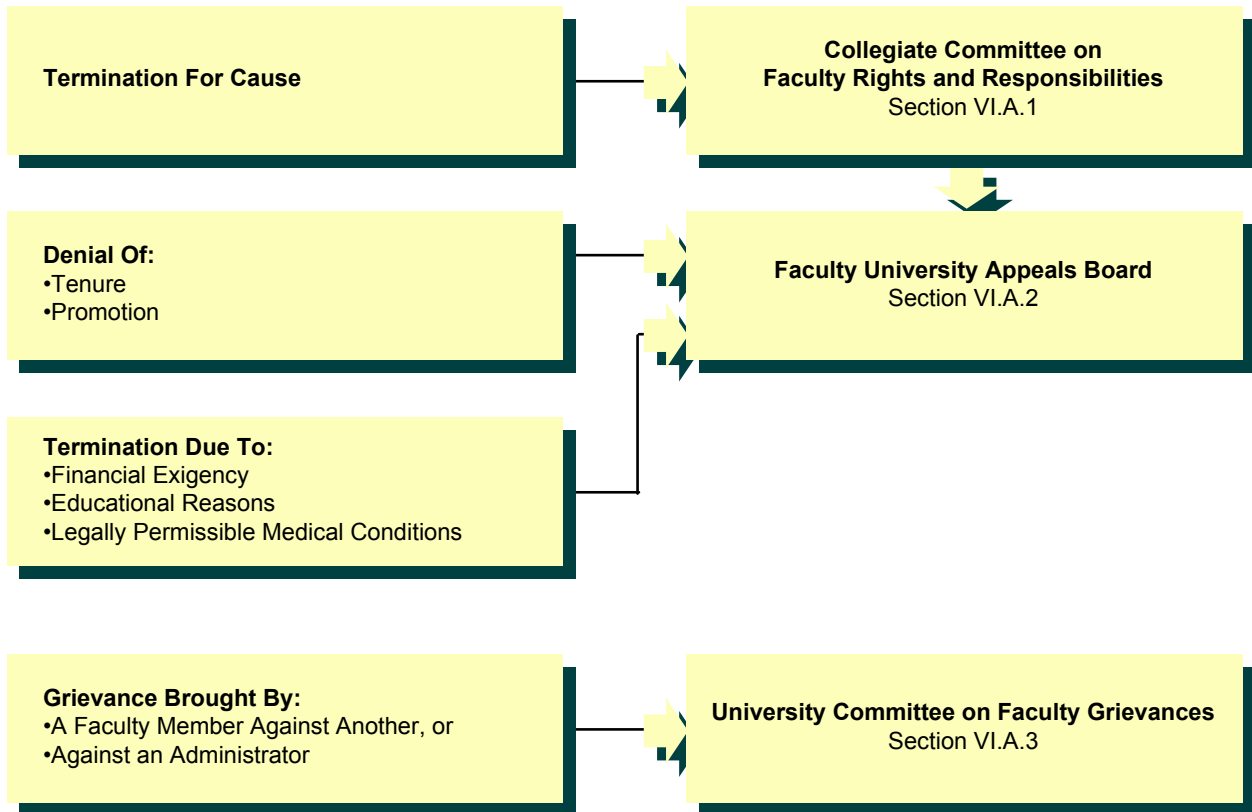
Termination For Cause

Collegiate Committee on Faculty Rights and Responsibilities
Section VI.A.1

Denial Of:
•Tenure
•Promotion

Faculty University Appeals Board
Section VI.A.2

Termination Due To:
•Financial Exigency
•Educational Reasons
•Legally Permissible Medical Conditions

Grievance Brought By:
•A Faculty Member Against Another, or
•Against an Administrator

University Committee on Faculty Grievances
Section VI.A.3